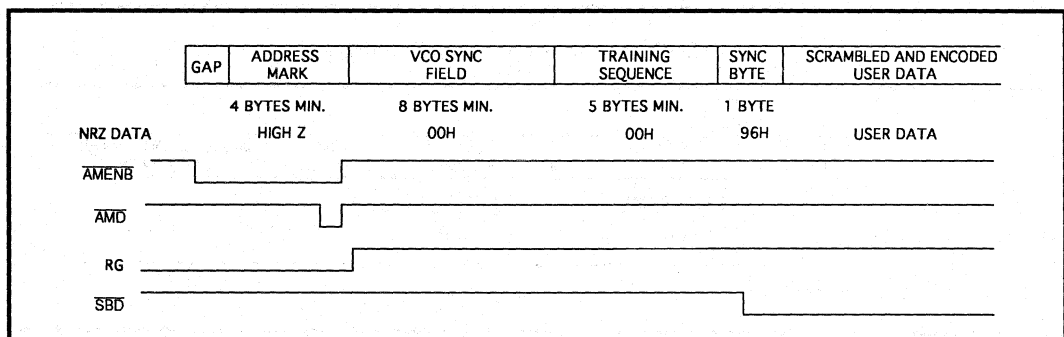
| GAP | ADDRESS MARK | VCO SYNC FIELD | TRAINING SEQUENCE | SYNC BYTE | SCRAMBLED AND ENCODED USER DATA |
|---|---|---|---|---|---|

4 BYTES MIN. 8 BYTES MIN. 5 BYTES MIN. 1 BYTE

NRZ DATA HIGH Z 00H 00H 96H USER DATA

$\overline{AMENB}$

$\overline{AMD}$

RG

$\overline{SBD}$